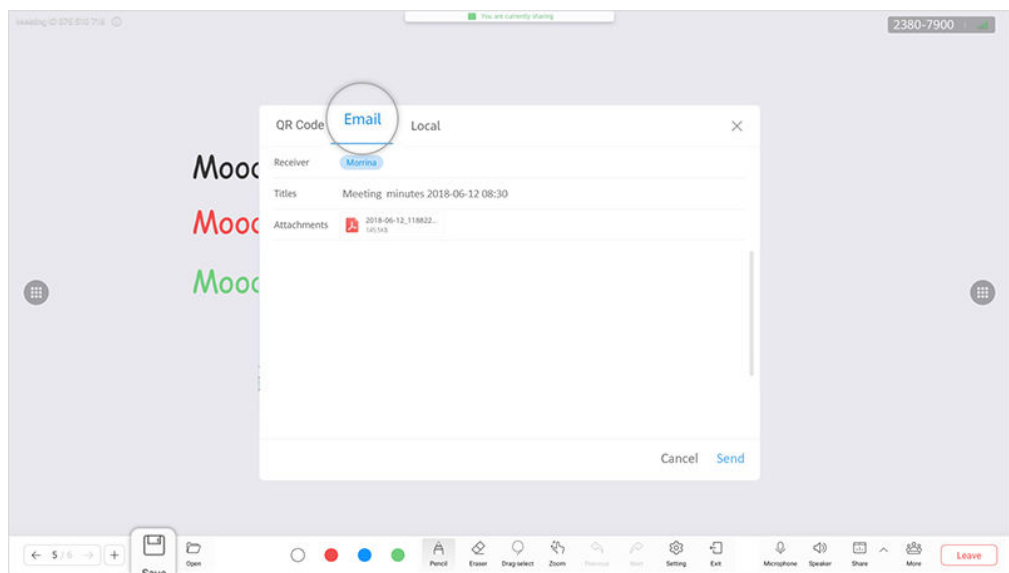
Meeting ID 376 510 716

You are currently sharing

2380-7900

QR Code Email Local

Receiver Morrina

Titles Meeting minutes 2018-06-12 08:30

Attachments 2018-06-12_118822...
145.5KB

Cancel Send

Mooc
Mooc
Mooc

5 / 6

Save Open

Pencil Eraser Drag select Zoom Previous Next Setting Exit

Microphone Speaker Share More

Leave